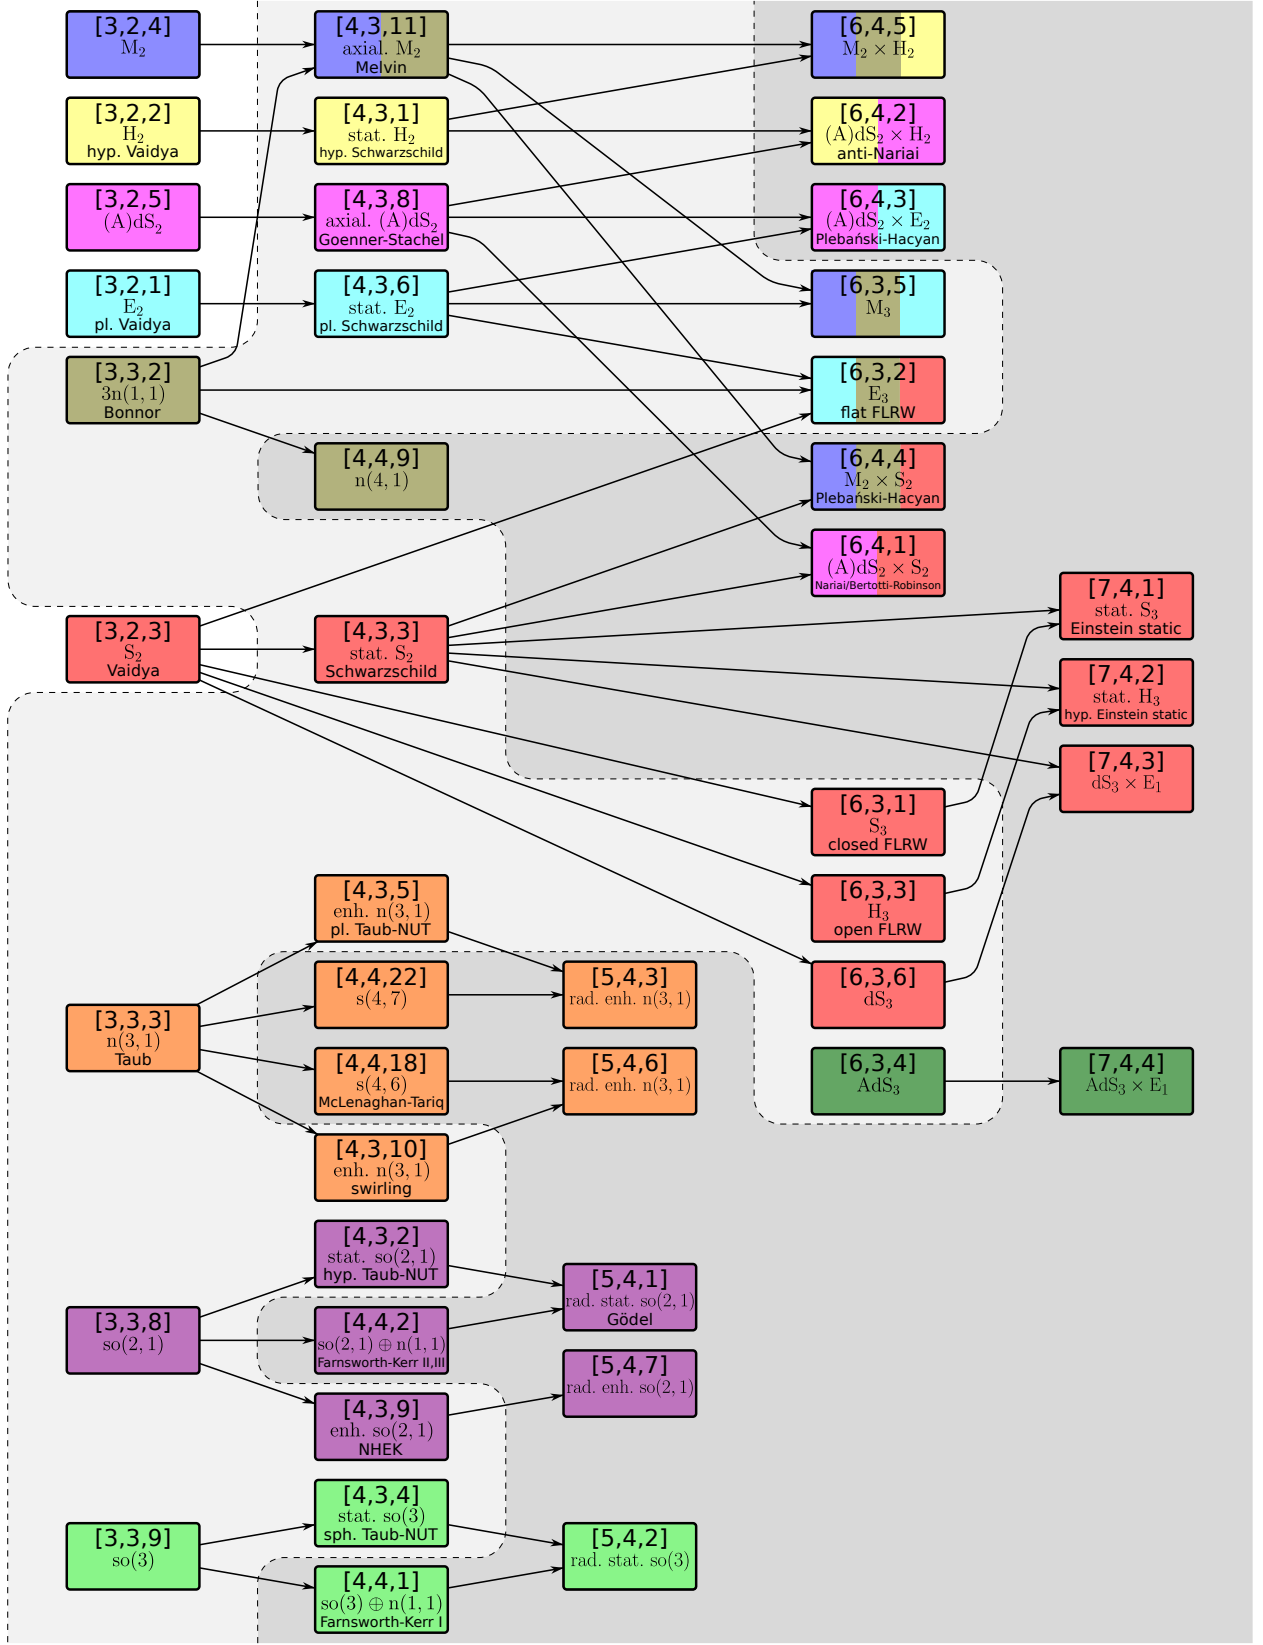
[3,2,4]
$M_2$

[4,3,11]
axial. $M_2$
Melvin

[6,4,5]
$M_2 \times H_2$

[3,2,2]
$H_2$
hyp. Vaidya

[4,3,1]
stat. $H_2$
hyp. Schwarzschild

[6,4,2]
(A)$dS_2 \times H_2$
anti-Nariai

[3,2,5]
(A)$dS_2$

[4,3,8]
axial. (A)$dS_2$
Goenner-Stachel

[6,4,3]
(A)$dS_2 \times E_2$
Plebański-Hacyan

[3,2,1]
$E_2$
pl. Vaidya

[4,3,6]
stat. $E_2$
pl. Schwarzschild

[6,3,5]
$M_3$

[3,3,2]
$3n(1,1)$
Bonnor

[6,3,2]
$E_3$
flat FLRW

[4,4,9]
$n(4,1)$

[6,4,4]
$M_2 \times S_2$
Plebański-Hacyan

[6,4,1]
(A)$dS_2 \times S_2$
Nariai/Bertotti-Robinson

[7,4,1]
stat. $S_3$
Einstein static

[3,2,3]
$S_2$
Vaidya

[4,3,3]
stat. $S_2$
Schwarzschild

[7,4,2]
stat. $H_3$
hyp. Einstein static

[7,4,3]
$dS_3 \times E_1$

[6,3,1]
$S_3$
closed FLRW

[4,3,5]
enh. $n(3,1)$
pl. Taub-NUT

[6,3,3]
$H_3$
open FLRW

[4,4,22]
$s(4,7)$

[5,4,3]
rad. enh. $n(3,1)$

[6,3,6]
$dS_3$

[3,3,3]
$n(3,1)$
Taub

[4,4,18]
$s(4,6)$
McLenaghan-Tariq

[5,4,6]
rad. enh. $n(3,1)$

[6,3,4]
$AdS_3$

[7,4,4]
$AdS_3 \times E_1$

[4,3,10]
enh. $n(3,1)$
swirling

[4,3,2]
stat. $so(2,1)$
hyp. Taub-NUT

[5,4,1]
rad. stat. $so(2,1)$
Gödel

[3,3,8]
$so(2,1)$

[4,4,2]
$so(2,1) \oplus n(1,1)$
Farnsworth-Kerr II,III

[5,4,7]
rad. enh. $so(2,1)$

[4,3,9]
enh. $so(2,1)$
NHEK

[4,3,4]
stat. $so(3)$
sph. Taub-NUT

[3,3,9]
$so(3)$

[5,4,2]
rad. stat. $so(3)$

[4,4,1]
$so(3) \oplus n(1,1)$
Farnsworth-Kerr I